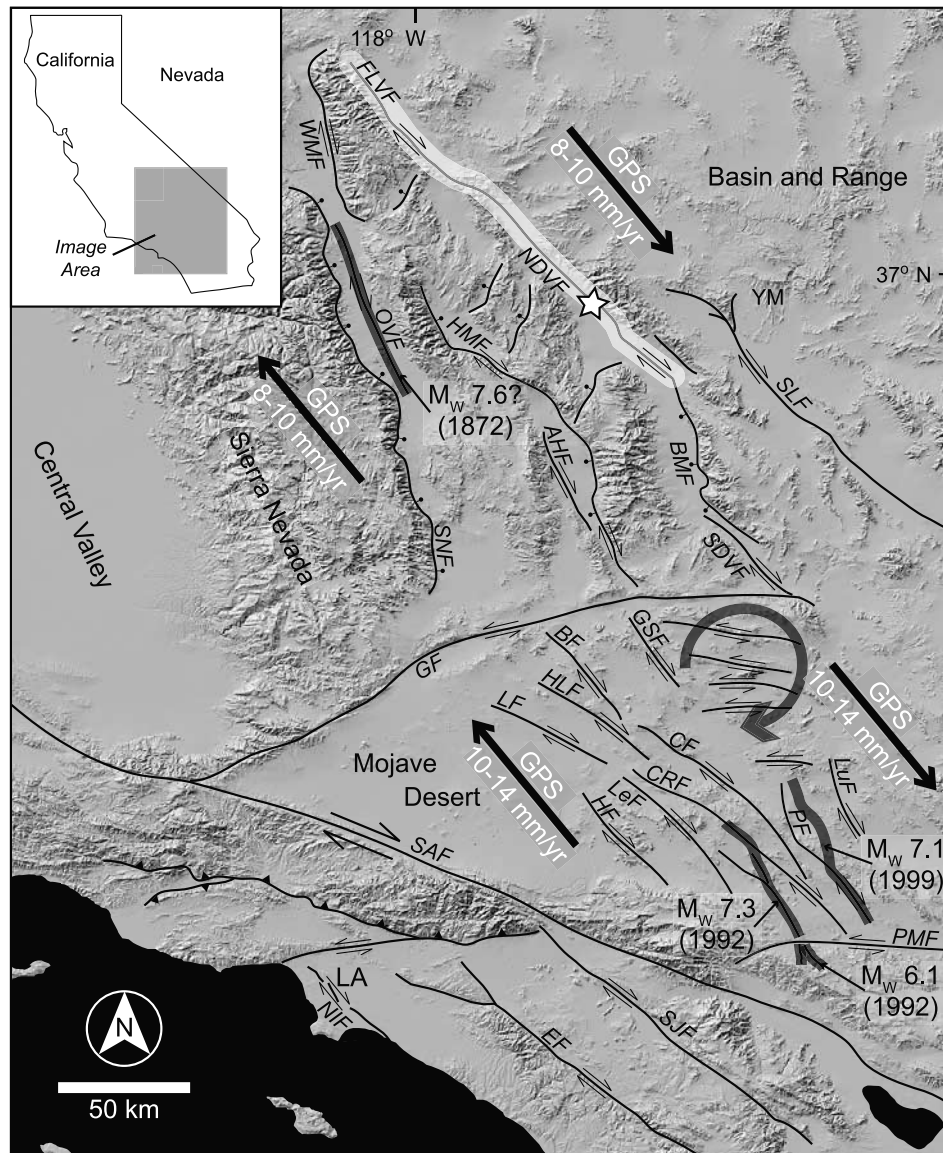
California

Nevada

Image Area

118° W

FLVF

WMF

GPS 8-10 mm/yr

Basin and Range

NDVF

37° N

YM

OVF

HMF

GPS 8-10 mm/yr

$M_W$ 7.6? (1872)

SLF

Central Valley

Sierra Nevada

AHF

BMF

SNF

SDVF

GSF

BF

GF

HLF

GPS 10-14 mm/yr

LF

CF

Mojave Desert

GPS 10-14 mm/yr

CRF

LuF

LeF

HF

PF

SAF

$M_W$ 7.1 (1999)

$M_W$ 7.3 (1992)

PMF

LA

$M_W$ 6.1 (1992)

NIF

EF

SJF

N

50 km